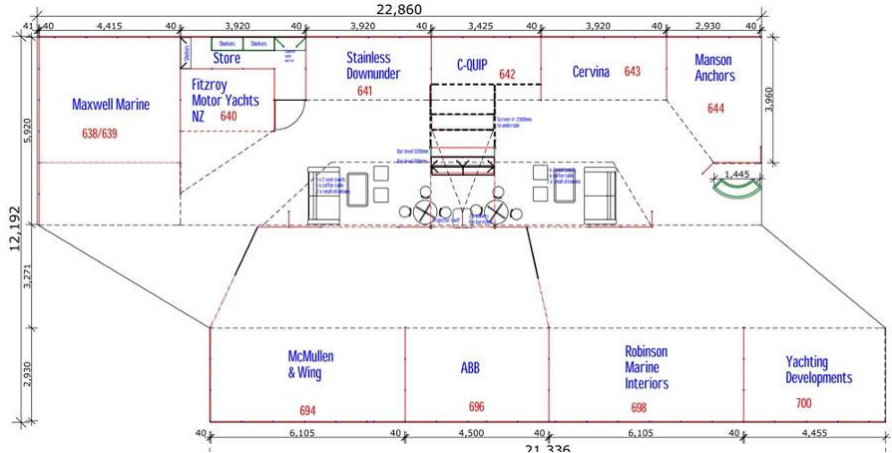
22,860

41 40 4,415 40 3,920 40 3,920 40 3,425 40 3,920 40 2,930 40

Store

Shelves Shelves

Maxwell Marine

638/639

Fitzroy Motor Yachts NZ

640

Stainless Downunder

641

C-QUIP

642

Cervina

643

Manson Anchors

644

3,960

5,920

12,192

3,271

2,930

1,445

McMullen & Wing

694

ABB

696

Robinson Marine Interiors

698

Yachting Developments

700

40 6,105 40 4,500 40 6,105 40 4,455

21,336